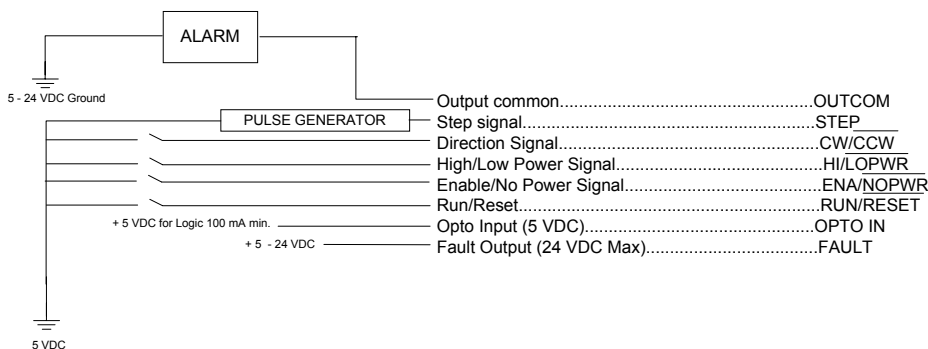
ALARM

5 - 24 VDC Ground

PULSE GENERATOR

Output common........................................................OUTCOM
Step signal...............................................................STEP
Direction Signal.......................................................CW/$\overline{CCW}$
High/Low Power Signal...............................................HI/$\overline{LOPWR}$
Enable/No Power Signal...............................................ENA/$\overline{NOPWR}$
Run/Reset.................................................................RUN/$\overline{RESET}$
+ 5 VDC for Logic 100 mA min. Opto Input (5 VDC).................................................OPTO IN
+ 5 - 24 VDC Fault Output (24 VDC Max)............................................FAULT

5 VDC